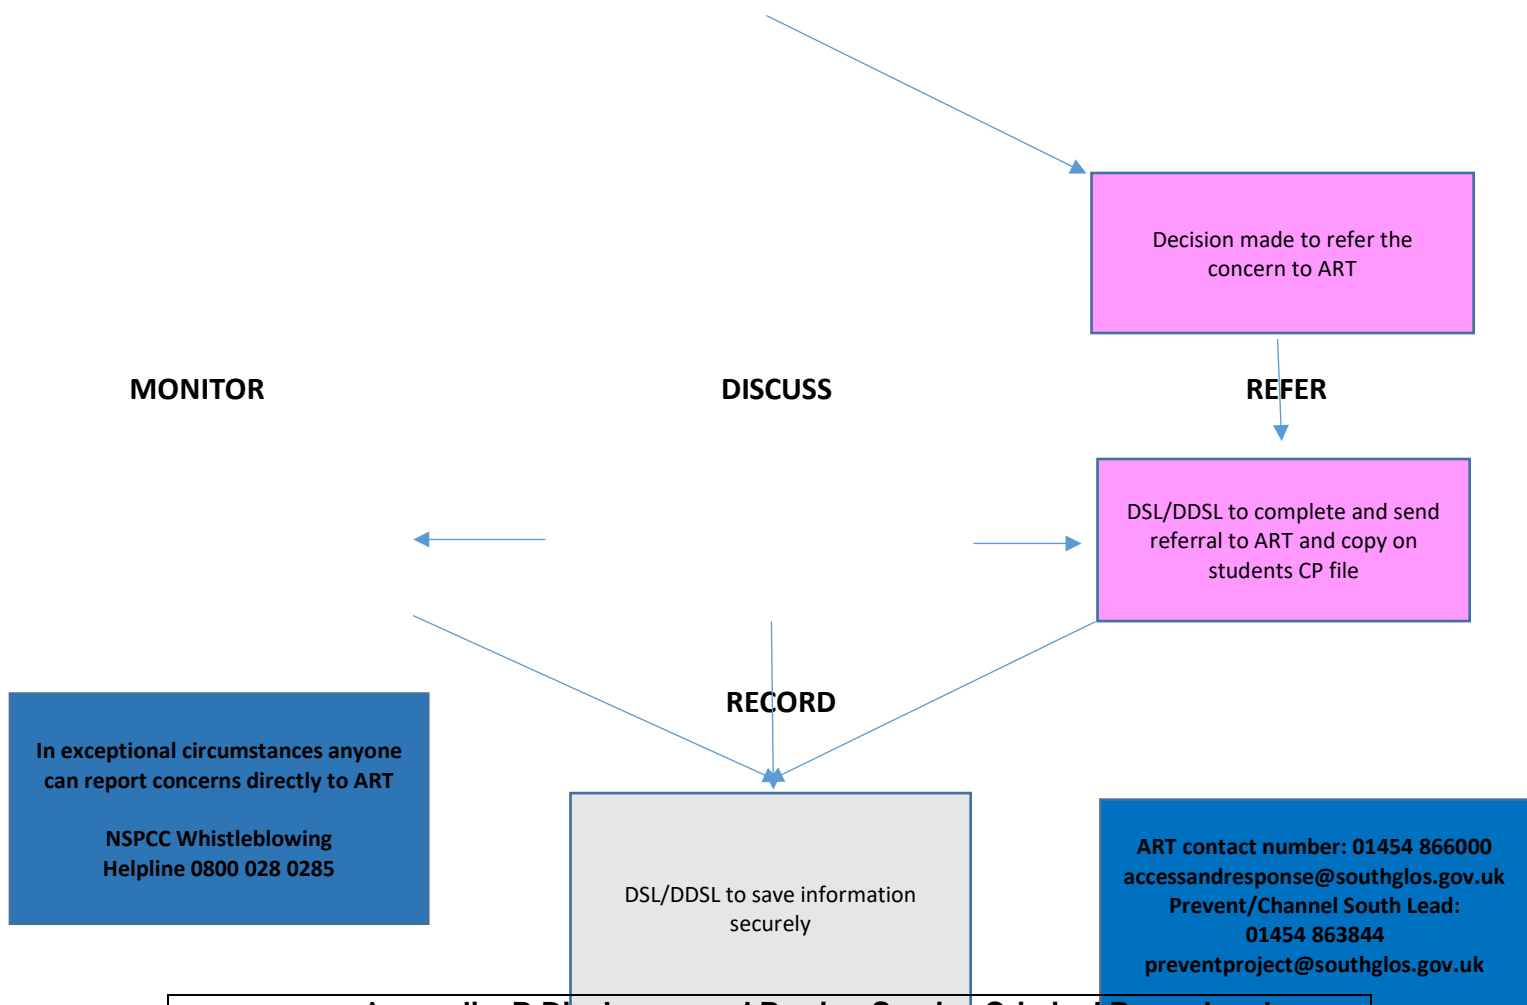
Decision made to refer the concern to ART

MONITOR

DISCUSS

REFER

DSL/DDSL to complete and send referral to ART and copy on students CP file

RECORD

In exceptional circumstances anyone can report concerns directly to ART

NSPCC Whistleblowing Helpline 0800 028 0285

DSL/DDSL to save information securely

ART contact number: 01454 866000
accessandresponse@southglos.gov.uk
Prevent/Channel South Lead:
01454 863844
preventproject@southglos.gov.uk

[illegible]